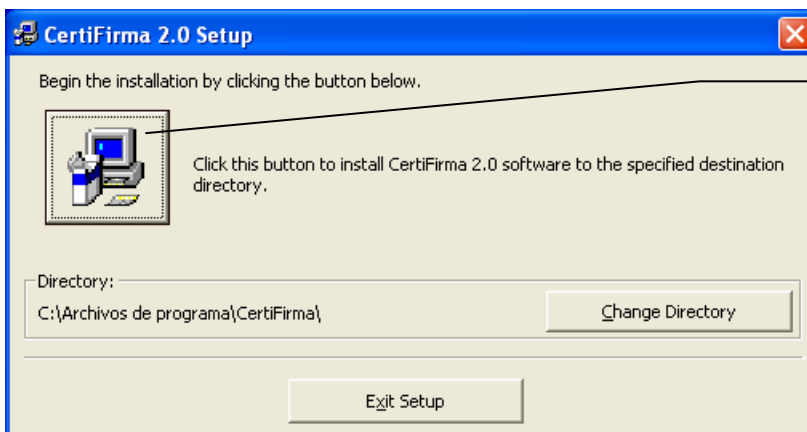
CertiFirma 2.0 Setup

Begin the installation by clicking the button below.

Click this button to install CertiFirma 2.0 software to the specified destination directory.

Directory:

C:\Archivos de programa\CertiFirma\

Change Directory

Exit Setup